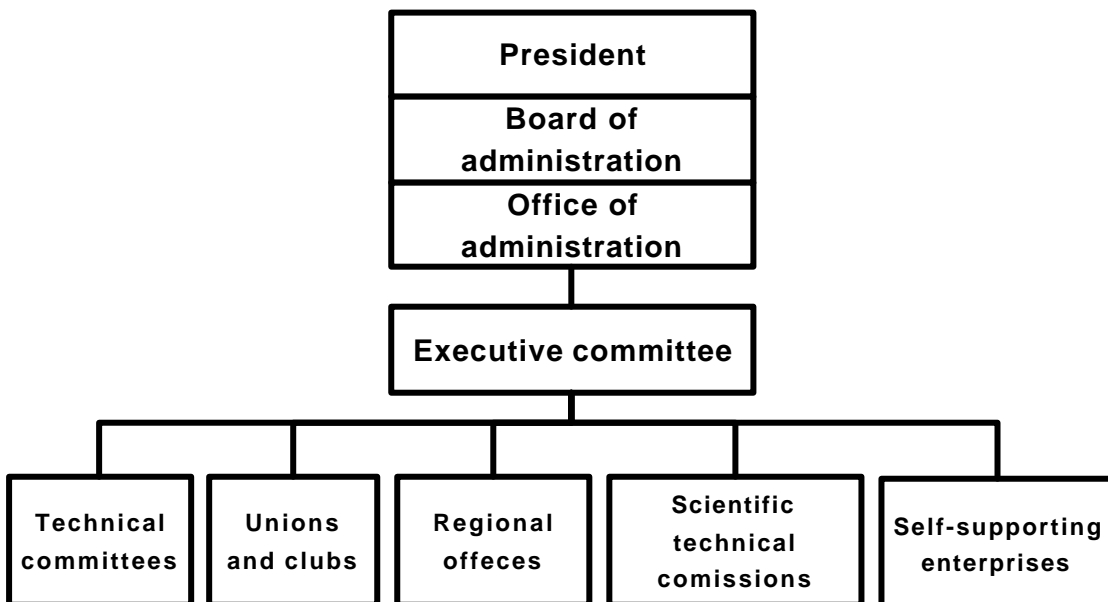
President

Board of administration

Office of administration

Executive committee

Technical committees

Unions and clubs

Regional offeces

Scientific technical comissions

Self-supporting enterprises